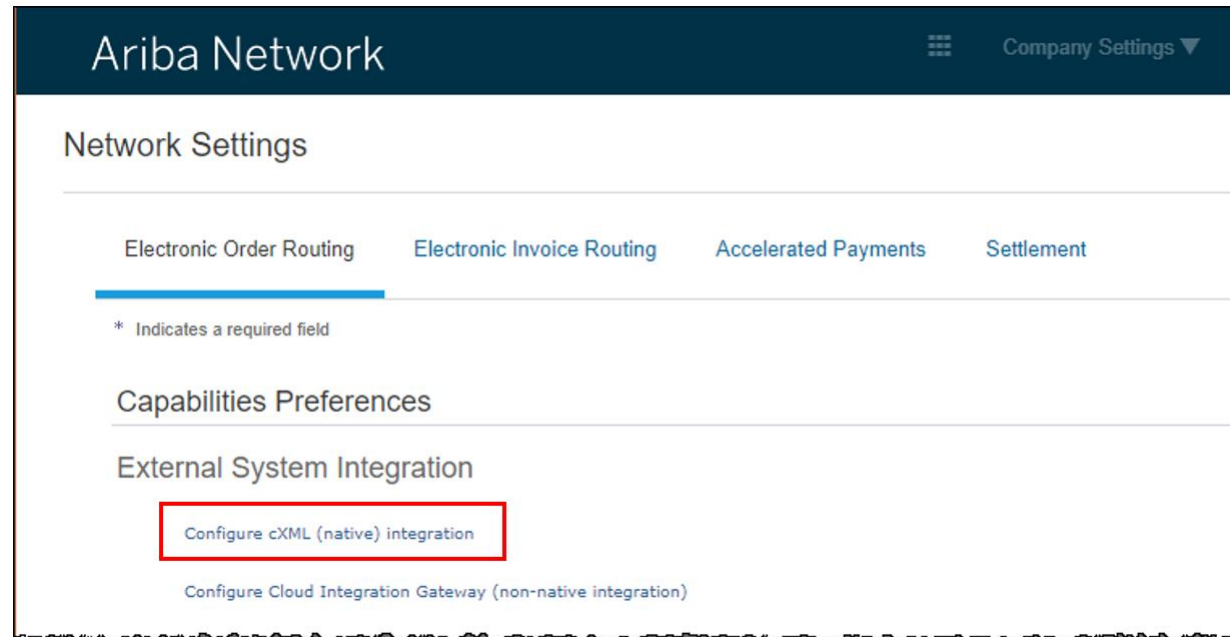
Ariba Network

Company Settings ▼

Network Settings

Electronic Order Routing

Electronic Invoice Routing

Accelerated Payments

Settlement

* Indicates a required field

Capabilities Preferences

External System Integration

Configure cXML (native) integration

Configure Cloud Integration Gateway (non-native integration)